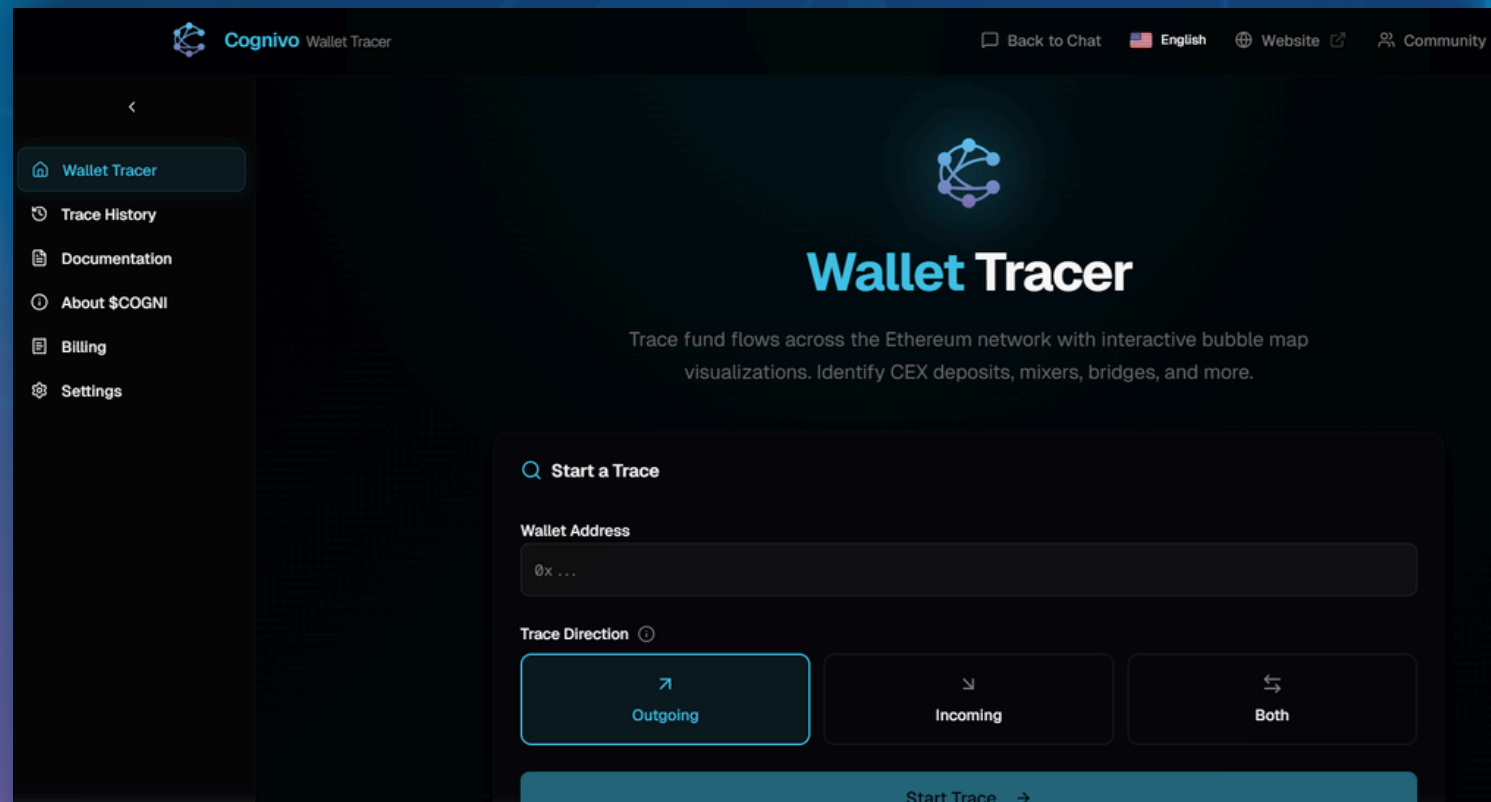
Cognivo Wallet Tracer

Back to Chat English Website Community

Wallet Tracer
Trace History
Documentation
About $COGNI
Billing
Settings

Wallet Tracer

Trace fund flows across the Ethereum network with interactive bubble map visualizations. Identify CEX deposits, mixers, bridges, and more.

Start a Trace

Wallet Address

0x...

Trace Direction

Outgoing

Incoming

Both

Start Trace →